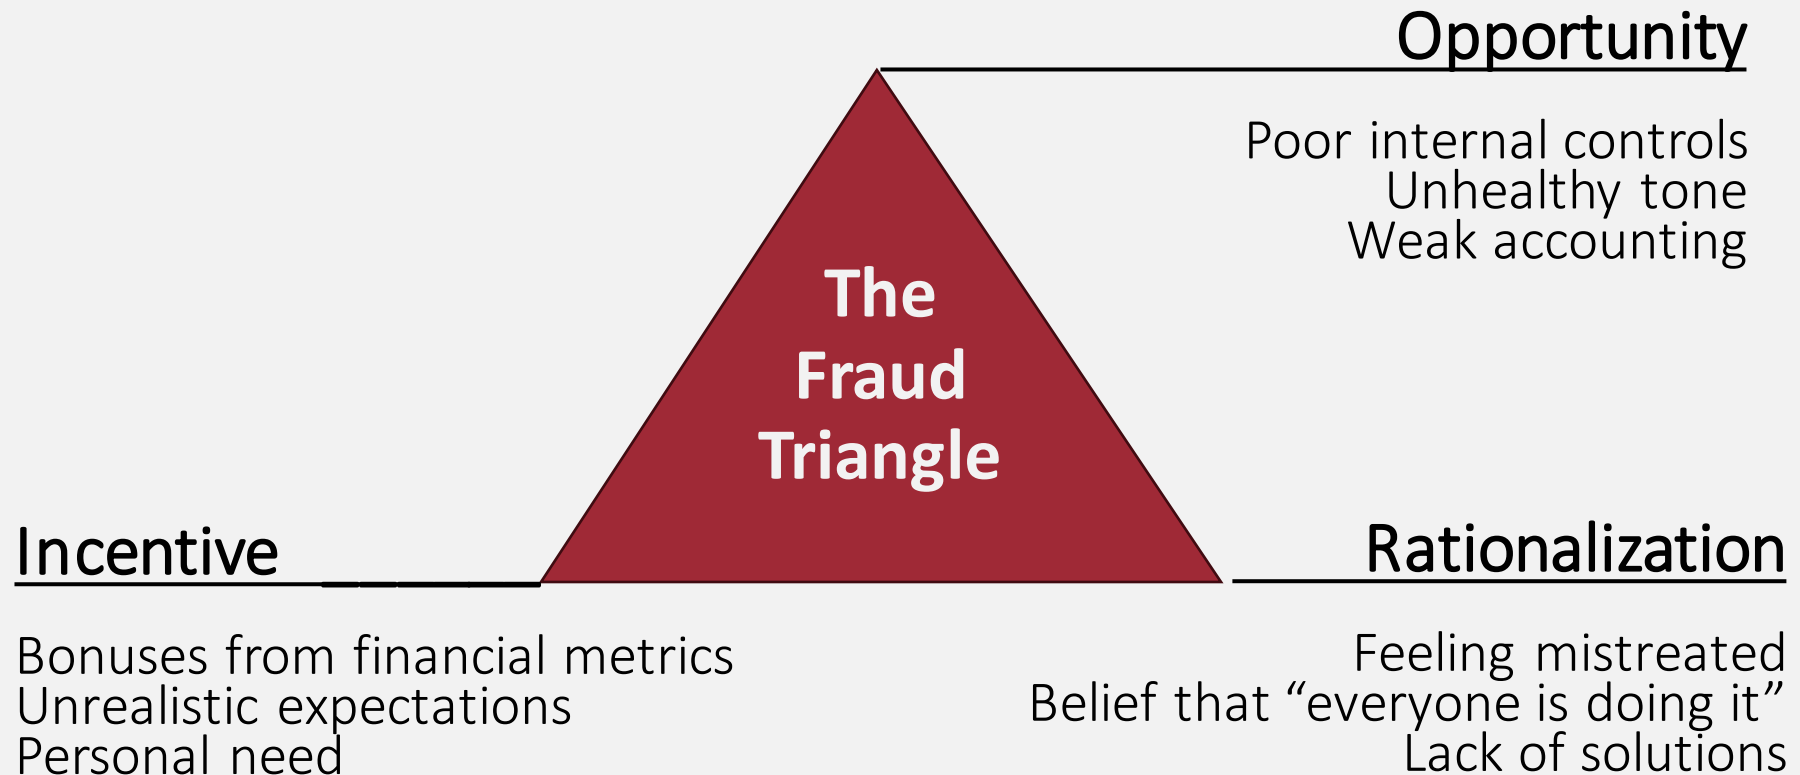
Opportunity

Poor internal controls
Unhealthy tone
Weak accounting

The Fraud Triangle

Incentive

Bonuses from financial metrics
Unrealistic expectations
Personal need

Rationalization

Feeling mistreated
Belief that “everyone is doing it”
Lack of solutions